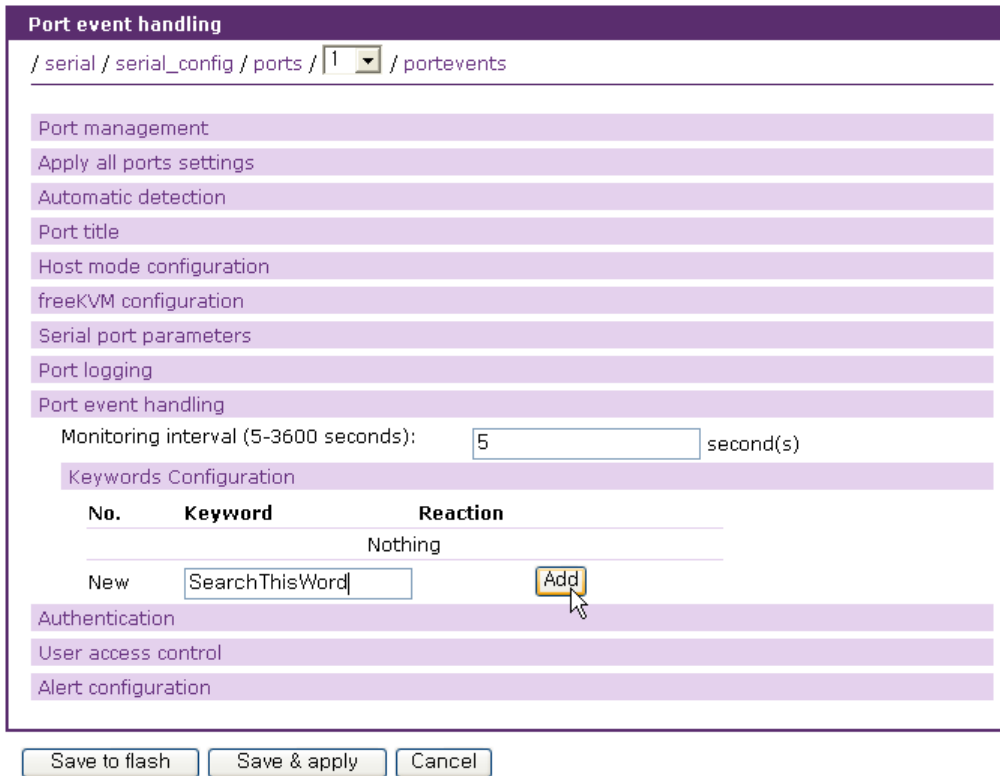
Port event handling

/ serial / serial_config / ports / 1 / portevents

Port management

Apply all ports settings

Automatic detection

Port title

Host mode configuration

freeKVM configuration

Serial port parameters

Port logging

Port event handling

Monitoring interval (5-3600 seconds): 5 second(s)

Keywords Configuration

| No. | Keyword | Reaction |
|---|---|---|
| | Nothing | |
| New | SearchThisWord | Add |

Authentication

User access control

Alert configuration

Save to flash | Save & apply | Cancel